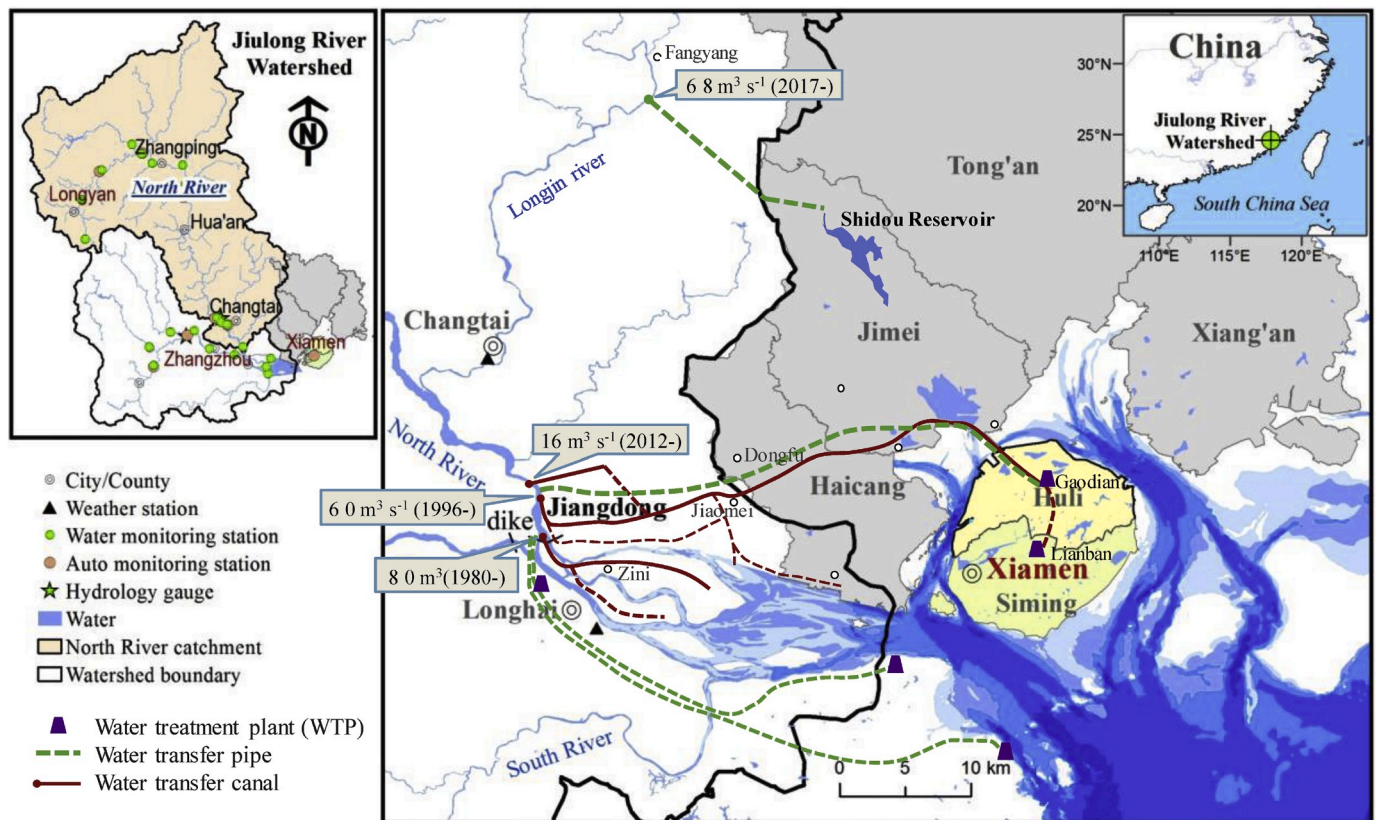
Jiulong River Watershed

N

Zhangping
Longyan
North River
Hua'an
Changtai
Zhangzhou
Xiamen

City/County
Weather station
Water monitoring station
Auto monitoring station
Hydrology gauge
Water
North River catchment
Watershed boundary

Water treatment plant (WTP)
Water transfer pipe
Water transfer canal

Fangyang
6 8 m$^3$ s$^{-1}$ (2017-)
Longjin river
Tong'an
Shidou Reservoir
Changtai
Jimei
Xiang'an
North River
16 m$^3$ s$^{-1}$ (2012-)
Dongfu
Haicang
Gaodian
Huli
6 0 m$^3$ s$^{-1}$ (1996-)
Jiangdong
Jiaomei
dike
Lianban
8 0 m$^3$(1980-)
Zini
Xiamen
Longhai
Siming
South River
0 5 10 km

China
30°N
25°N
20°N
Jiulong River Watershed
South China Sea
110°E 115°E 120°E